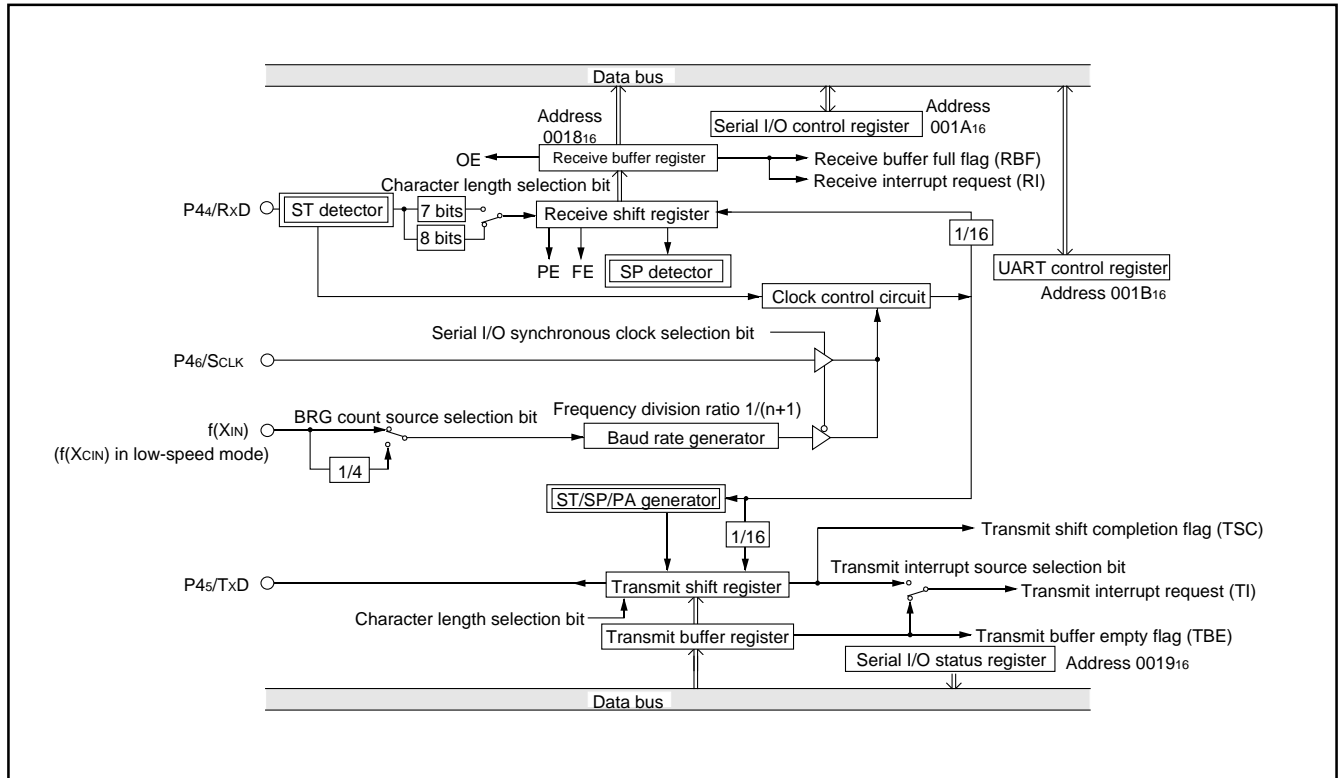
Data bus

Address $0018_{16}$

Serial I/O control register

Address $001A_{16}$

OE

Receive buffer register

Receive buffer full flag (RBF)

Receive interrupt request (RI)

Character length selection bit

$P4_4$/RxD

ST detector

7 bits

8 bits

Receive shift register

1/16

PE FE

SP detector

UART control register

Address $001B_{16}$

Clock control circuit

Serial I/O synchronous clock selection bit

$P4_6$/$S_{CLK}$

Frequency division ratio 1/(n+1)

$f(X_{IN})$

BRG count source selection bit

Baud rate generator

($f(X_{CIN})$ in low-speed mode)

1/4

ST/SP/PA generator

1/16

Transmit shift completion flag (TSC)

Transmit interrupt source selection bit

$P4_5$/TxD

Transmit shift register

Transmit interrupt request (TI)

Character length selection bit

Transmit buffer register

Transmit buffer empty flag (TBE)

Serial I/O status register

Address $0019_{16}$

Data bus